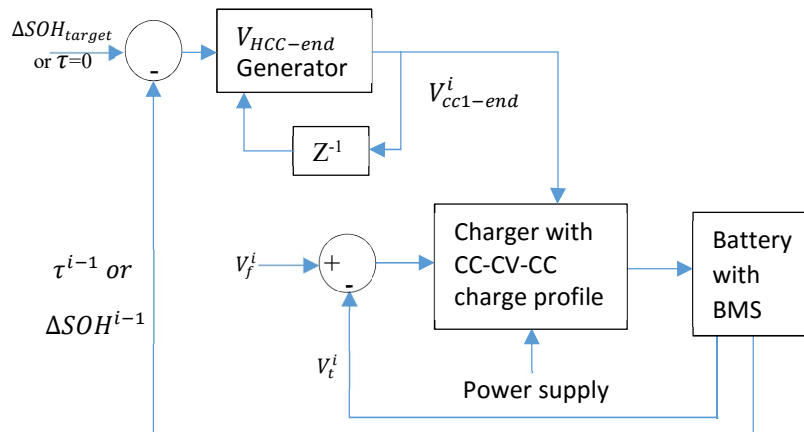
$\Delta SOH_{target}$ or $\tau$=0

-

$V_{HCC-end}$ Generator

$V_{cc1-end}^{i}$

$Z^{-1}$

$\tau^{i-1}$ or $\Delta SOH^{i-1}$

$V_f^i$

+

-

$V_t^i$

Charger with CC-CV-CC charge profile

Power supply

Battery with BMS